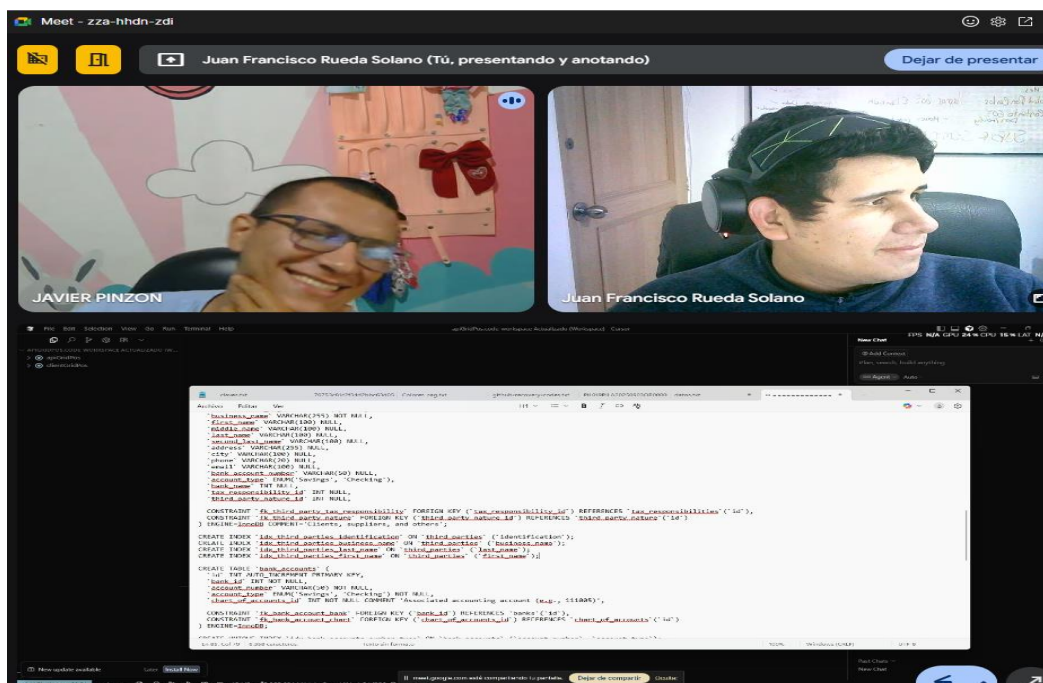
Meet - zza-hhdn-zdi

Juan Francisco Rueda Solano (Tú, presentando y anotando)

Dejar de presentar

JAVIER PINZON

Juan Francisco Rueda Solano

File Edit Selection View Go Run Terminal Help

New Chat

Archivo Editar Ver

`business_name` VARCHAR(255) NOT NULL,
`first_name` VARCHAR(100) NULL,
`middle_name` VARCHAR(100) NULL,
`last_name` VARCHAR(100) NULL,
`second_last_name` VARCHAR(100) NULL,
`address` VARCHAR(255) NULL,
`city` VARCHAR(100) NULL,
`phone` VARCHAR(20) NULL,
`email` VARCHAR(100) NULL,
`bank_account_number` VARCHAR(50) NULL,
`account_type` ENUM('Savings', 'Checking'),
`bank_name` INT NULL,
`tax_responsibility_id` INT NULL,
`third_party_nature_id` INT NULL,

CONSTRAINT `fk_third_party_tax_responsibility` FOREIGN KEY (`tax_responsibility_id`) REFERENCES `tax_responsibilities`(`id`),
CONSTRAINT `fk_third_party_nature` FOREIGN KEY (`third_party_nature_id`) REFERENCES `third_party_nature`(`id`)
) ENGINE=InnoDB COMMENT='Clients, suppliers, and others';

CREATE INDEX `idx_third_parties_identification` ON `third_parties` (`identification`);
CREATE INDEX `idx_third_parties_business_name` ON `third_parties` (`business_name`);
CREATE INDEX `idx_third_parties_last_name` ON `third_parties` (`last_name`);
CREATE INDEX `idx_third_parties_first_name` ON `third_parties` (`first_name`);

CREATE TABLE `bank_accounts` (
`id` INT AUTO_INCREMENT PRIMARY KEY,
`bank_id` INT NOT NULL,
`account_number` VARCHAR(50) NOT NULL,
`account_type` ENUM('Savings', 'Checking') NOT NULL,
`chart_of_accounts_id` INT NOT NULL COMMENT 'Associated accounting account (e.g., 111005)',

CONSTRAINT `fk_bank_account_bank` FOREIGN KEY (`bank_id`) REFERENCES `banks`(`id`),
CONSTRAINT `fk_bank_account_chart` FOREIGN KEY (`chart_of_accounts_id`) REFERENCES `chart_of_accounts`(`id`)
) ENGINE=InnoDB;

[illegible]

New update available Later Install Now

meet.google.com está compartiendo tu pantalla. Dejar de compartir Ocultar